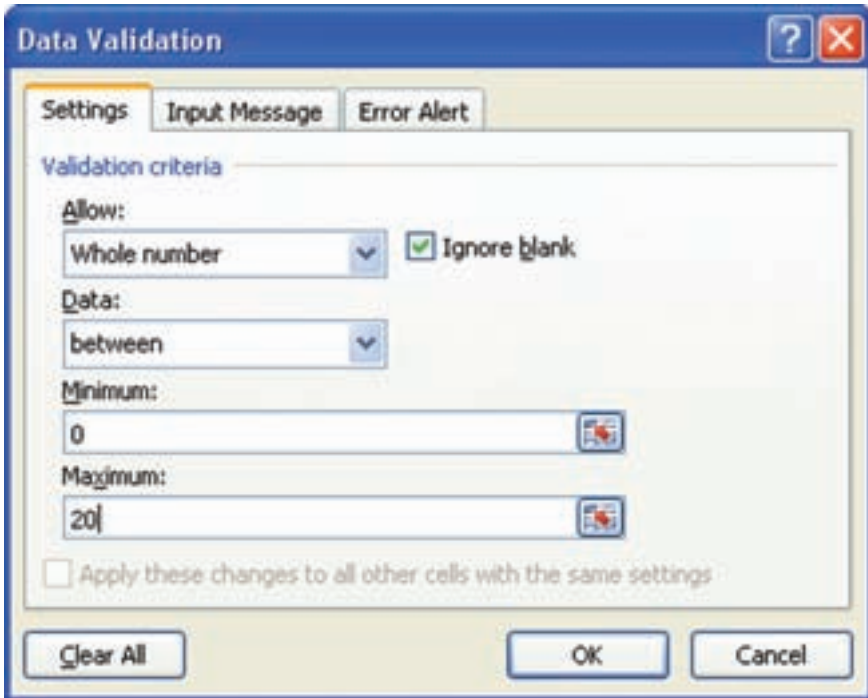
Data Validation

Settings | Input Message | Error Alert

Validation criteria

Allow:

Whole number

Ignore blank

Data:

between

Minimum:

0

Maximum:

20

Apply these changes to all other cells with the same settings

Clear All

OK

Cancel